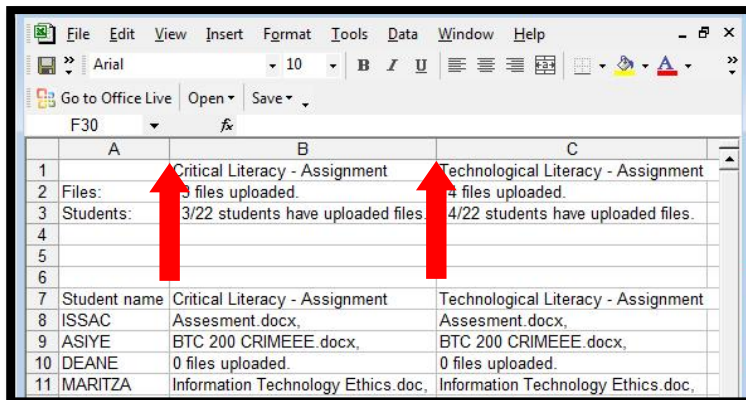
File Edit View Insert Format Tools Data Window Help

Arial 10 B I U

Go to Office Live Open▾ Save▾

F30 fx

| | A | B | C |
|---|---|---|---|
| 1 | | Critical Literacy - Assignment | Technological Literacy - Assignment |
| 2 | Files: | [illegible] files uploaded. | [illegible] files uploaded. |
| 3 | Students: | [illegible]3/22 students have uploaded files. | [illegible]4/22 students have uploaded files. |
| 4 | | | |
| 5 | | | |
| 6 | | | |
| 7 | Student name | Critical Literacy - Assignment | Technological Literacy - Assignment |
| 8 | ISSAC | Assesment.docx, | Assesment.docx, |
| 9 | ASIYE | BTC 200 CRIMEEE.docx, | BTC 200 CRIMEEE.docx, |
| 10 | DEANE | 0 files uploaded. | 0 files uploaded. |
| 11 | MARITZA | Information Technology Ethics.doc, | Information Technology Ethics.doc, |